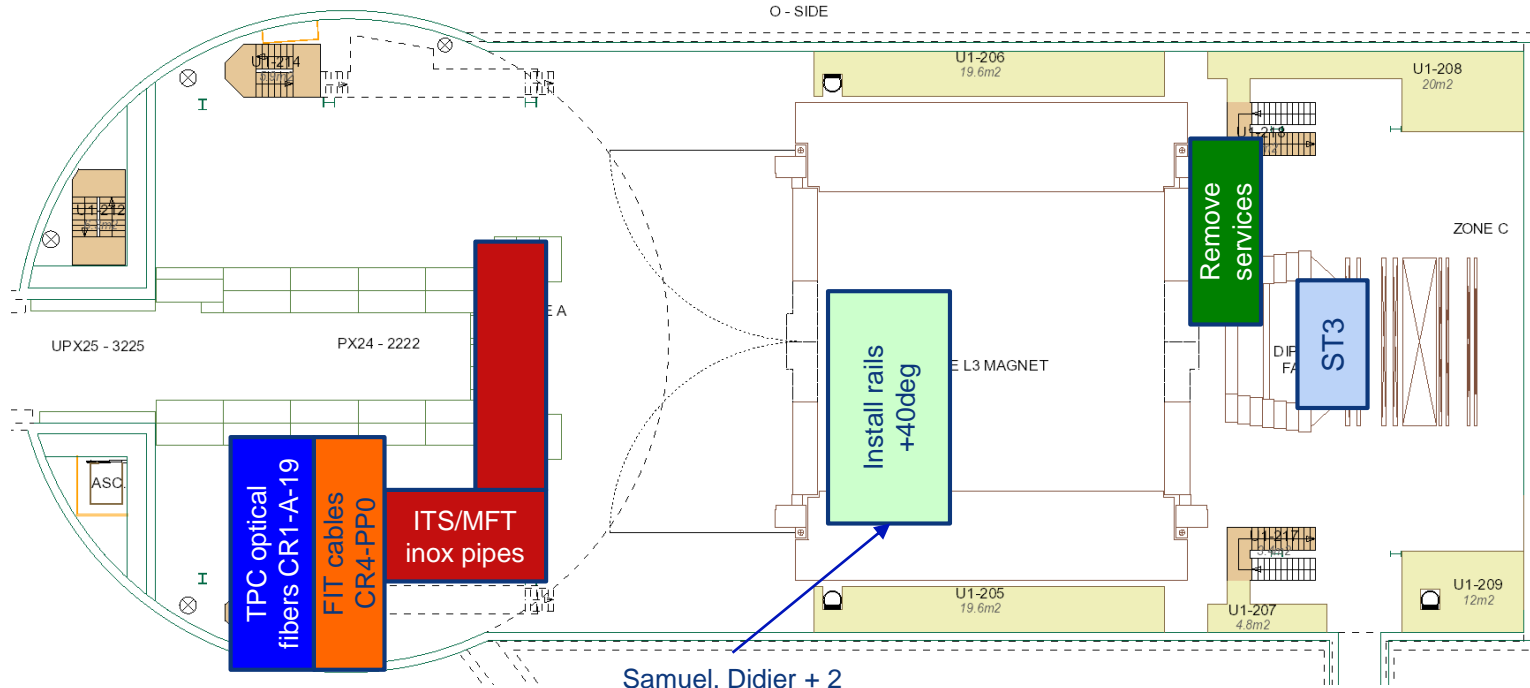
O - SIDE

U1-214

U1-206
19.6m2

U1-208
20m2

U1-213

U1-212

Remove services

ZONE C

E A

UPX25 - 3225

PX24 - 2222

Install rails +40deg

E L3 MAGNET

ST3

DIP
FA

ASC.

TPC optical fibers CR1-A-19

FIT cables CR4-PP0

ITS/MFT inox pipes

U1-217

U1-205
19.6m2

U1-207
4.8m2

U1-209
12m2

Samuel, Didier + 2